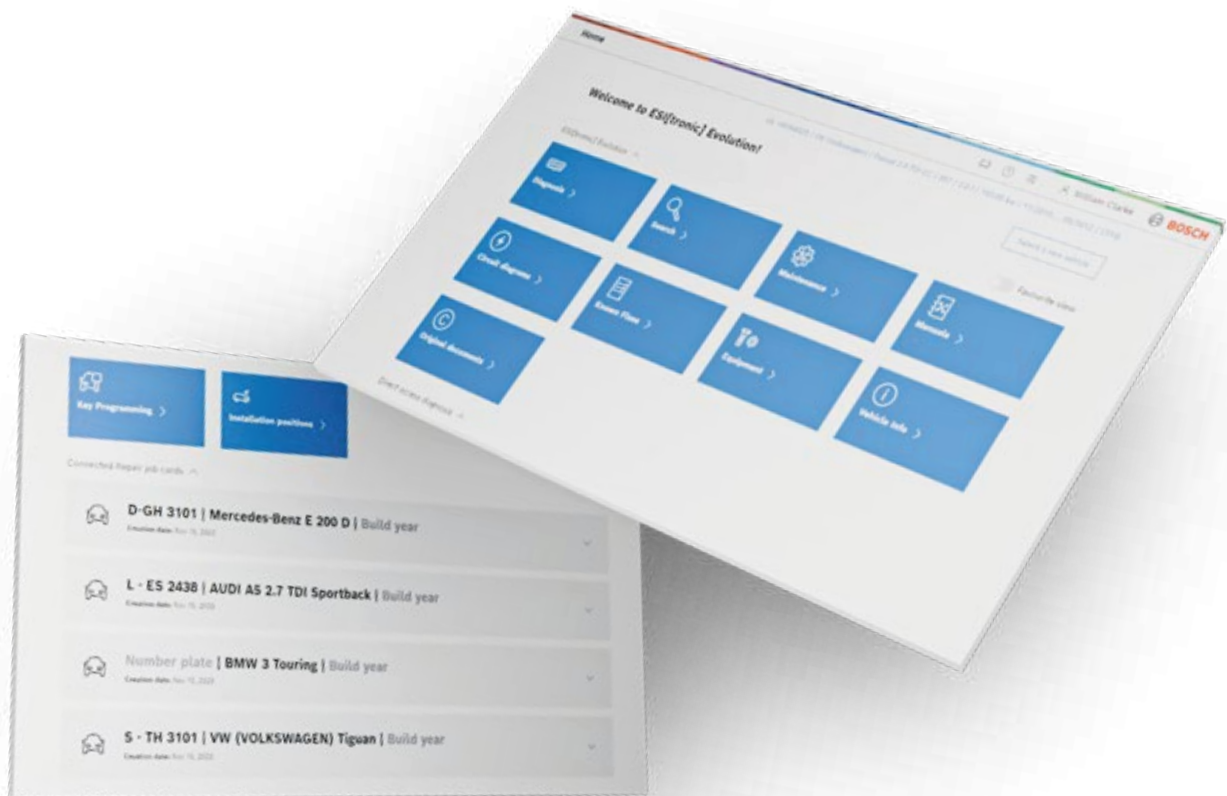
Home

Welcome to ESI[tronic] Evolution!

ESI[tronic] Evolution

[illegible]

William Clarke

BOSCH

Diagnosis

Search

Select a new vehicle

Circuit diagrams

Maintenance

Favourite view

Known Fixes

Manuals

Original documents

Equipment

Vehicle Info

Direct access diagnosis

Key Programming

Installation positions

Connected Repair job cards

D-GH 3101 | Mercedes-Benz E 200 D | Build year
Creation date: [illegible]

L - ES 2438 | AUDI A5 2.7 TDI Sportback | Build year
Creation date: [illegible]

Number plate | BMW 3 Touring | Build year
Creation date: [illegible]

S - TH 3101 | VW (VOLKSWAGEN) Tiguan | Build year
Creation date: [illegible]